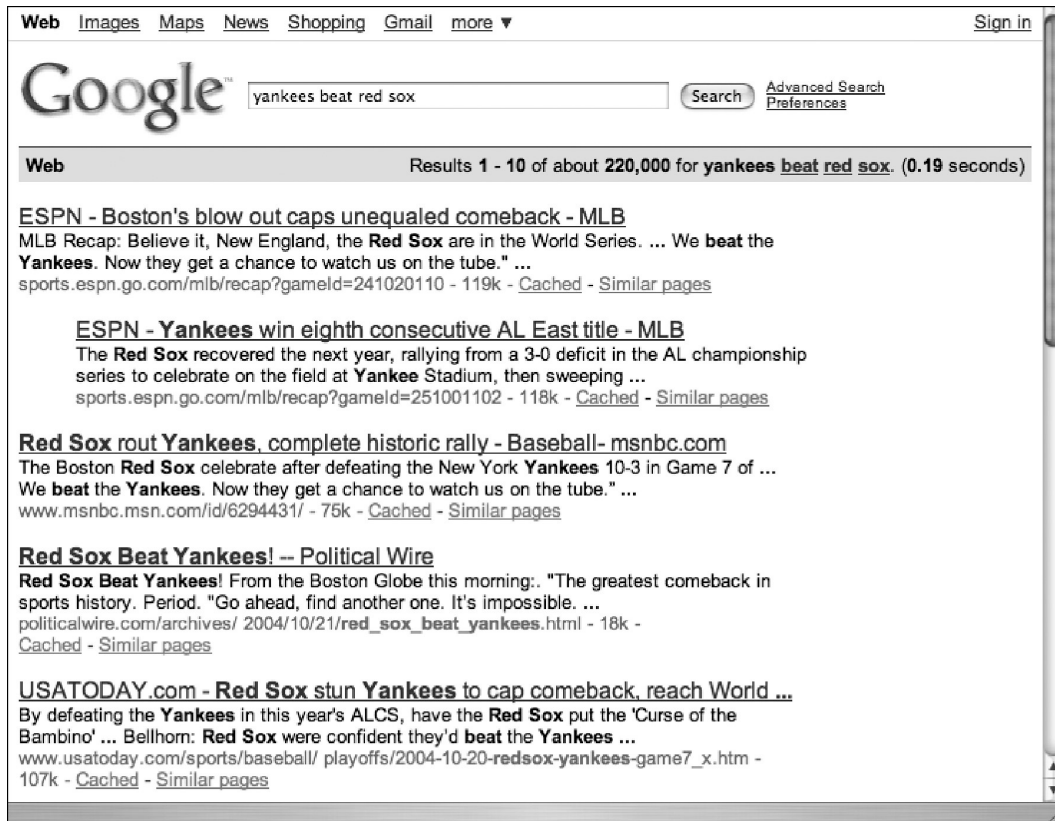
Web Images Maps News Shopping Gmail more ▼ Sign in

Google™ yankees beat red sox Search Advanced Search Preferences

Web Results 1 - 10 of about 220,000 for yankees beat red sox. (0.19 seconds)

ESPN - Boston's blow out caps unequaled comeback - MLB
MLB Recap: Believe it, New England, the Red Sox are in the World Series. ... We beat the Yankees. Now they get a chance to watch us on the tube." ...
sports.espn.go.com/mlb/recap?gameId=241020110 - 119k - Cached - Similar pages

ESPN - Yankees win eighth consecutive AL East title - MLB
The Red Sox recovered the next year, rallying from a 3-0 deficit in the AL championship series to celebrate on the field at Yankee Stadium, then sweeping ...
sports.espn.go.com/mlb/recap?gameId=251001102 - 118k - Cached - Similar pages

Red Sox rout Yankees, complete historic rally - Baseball- msnbc.com
The Boston Red Sox celebrate after defeating the New York Yankees 10-3 in Game 7 of ... We beat the Yankees. Now they get a chance to watch us on the tube." ...
www.msnbc.msn.com/id/6294431/ - 75k - Cached - Similar pages

Red Sox Beat Yankees! -- Political Wire
Red Sox Beat Yankees! From the Boston Globe this morning:. "The greatest comeback in sports history. Period. "Go ahead, find another one. It's impossible. ...
politicalwire.com/archives/ 2004/10/21/red_sox_beat_yankees.html - 18k - Cached - Similar pages

USATODAY.com - Red Sox stun Yankees to cap comeback, reach World ...
By defeating the Yankees in this year's ALCS, have the Red Sox put the 'Curse of the Bambino' ... Bellhorn: Red Sox were confident they'd beat the Yankees ...
www.usatoday.com/sports/baseball/ playoffs/2004-10-20-redsox-yankees-game7_x.htm - 107k - Cached - Similar pages